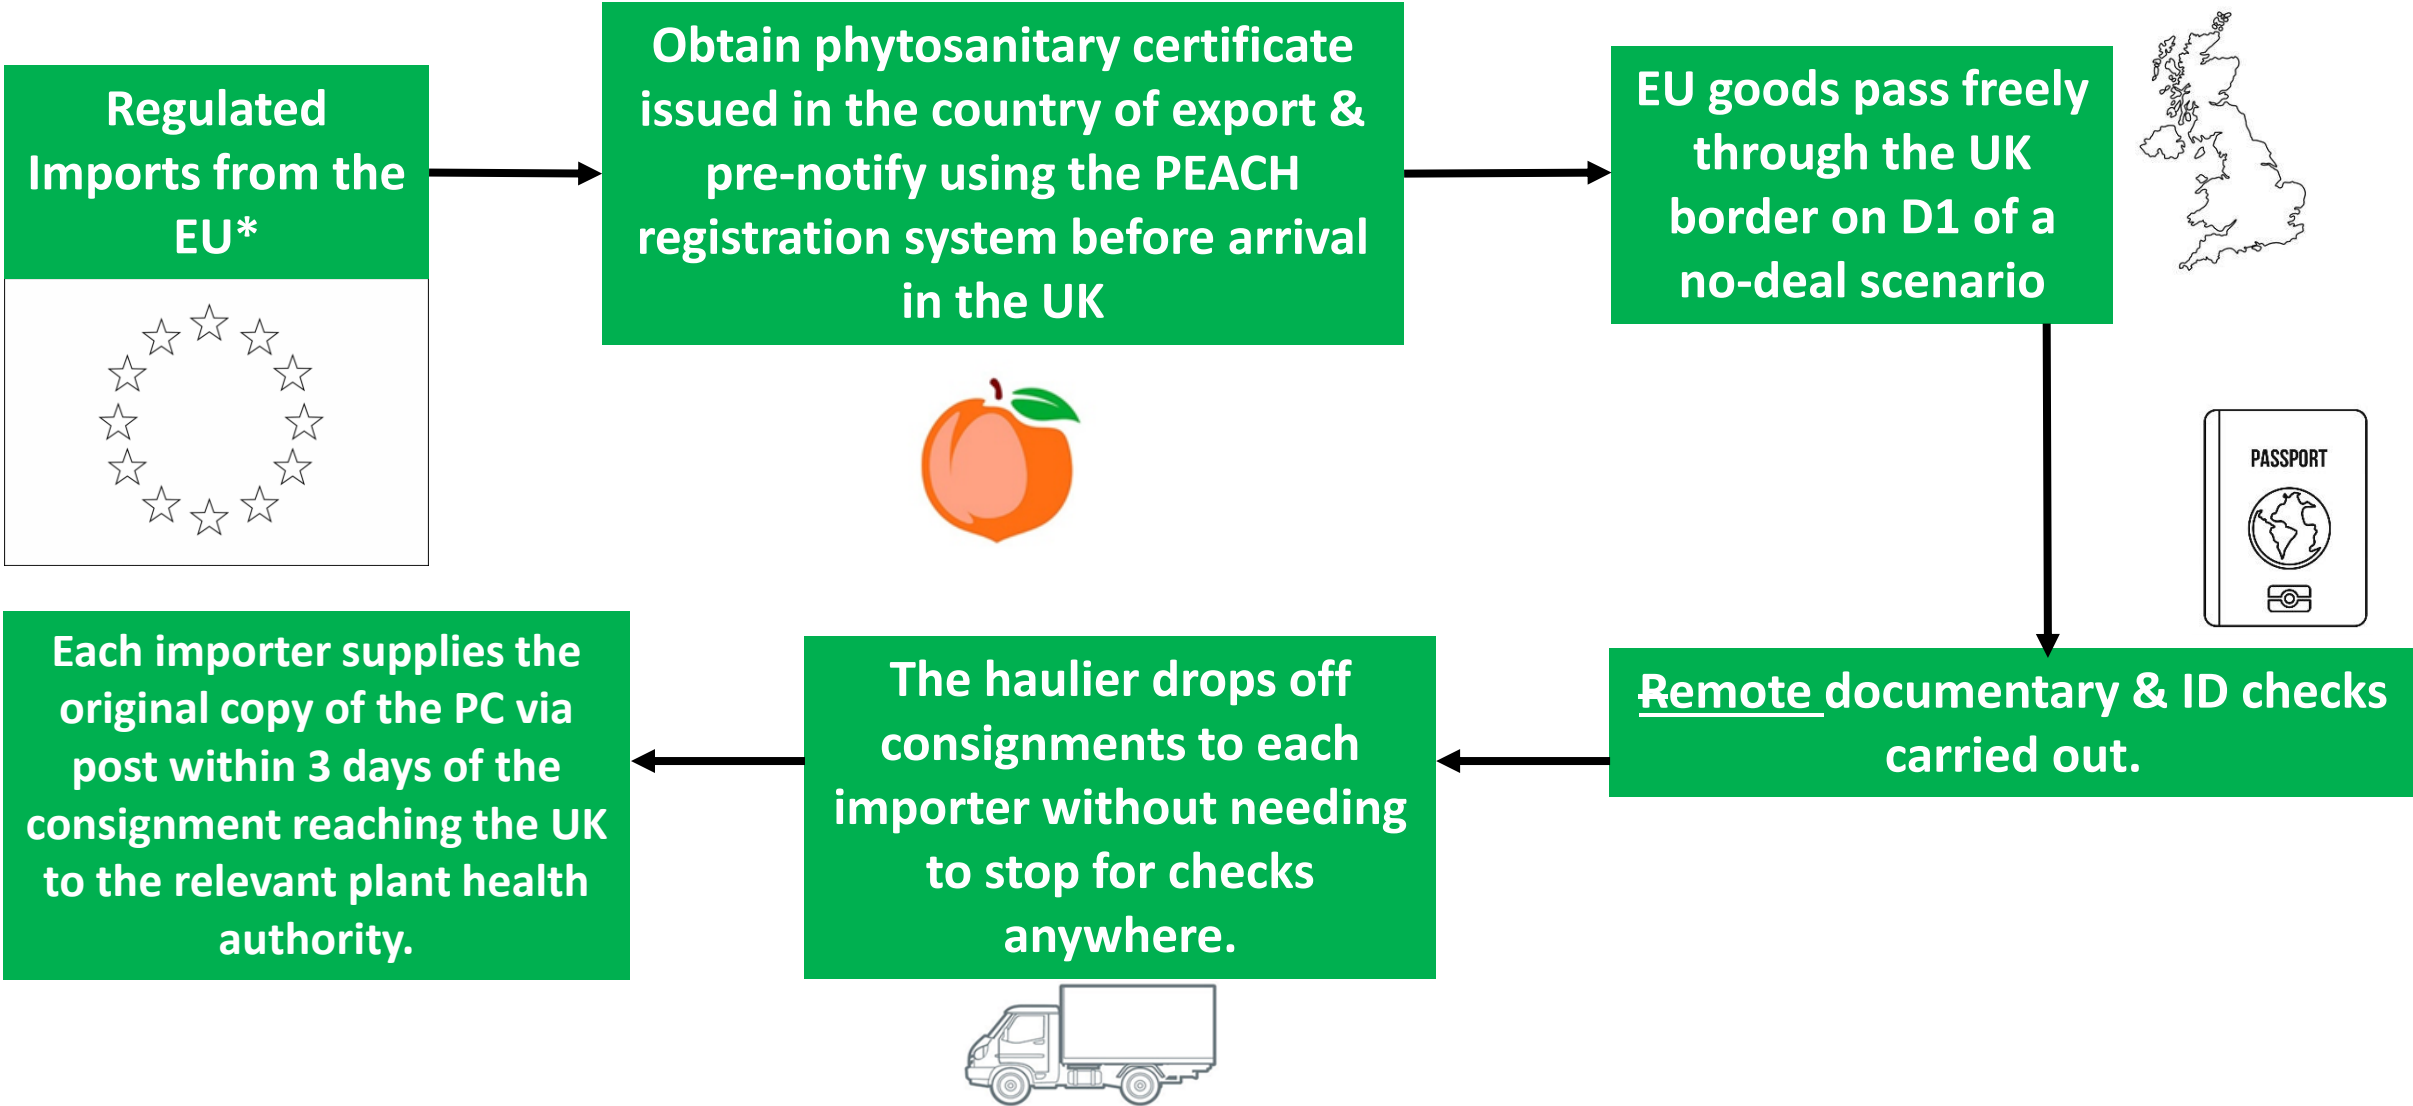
Regulated Imports from the EU*

Obtain phytosanitary certificate issued in the country of export & pre-notify using the PEACH registration system before arrival in the UK

EU goods pass freely through the UK border on D1 of a no-deal scenario

PASSPORT

Remote documentary & ID checks carried out.

The haulier drops off consignments to each importer without needing to stop for checks anywhere.

Each importer supplies the original copy of the PC via post within 3 days of the consignment reaching the UK to the relevant plant health authority.